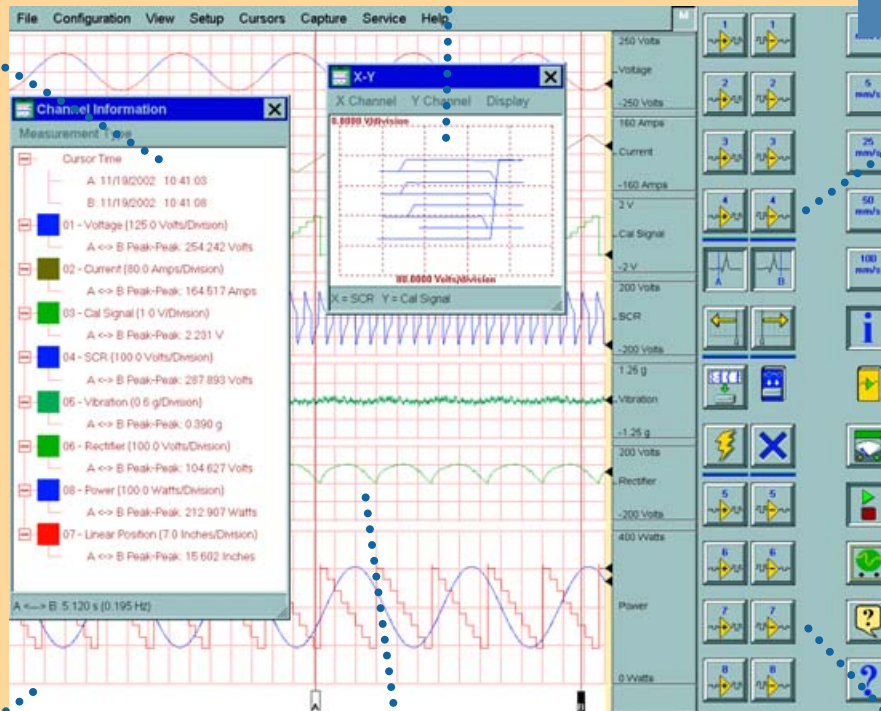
File Configuration View Setup Cursors Capture Service Help

Channel Information
Measurement Type
Cursor Time
A: 11/19/2002 10:41:03
B: 11/19/2002 10:41:08
01 - Voltage (125.0 Volts/Division)
A <-> B Peak-Peak: 254.242 Volts
02 - Current (80.0 Amps/Division)
A <-> B Peak-Peak: 164.517 Amps
03 - Cal Signal (1.0 V/Division)
A <-> B Peak-Peak: 2.231 V
04 - SCR (100.0 Volts/Division)
A <-> B Peak-Peak: 287.893 Volts
05 - Vibration (0.6 g/Division)
A <-> B Peak-Peak: 0.390 g
06 - Rectifier (100.0 Volts/Division)
A <-> B Peak-Peak: 104.627 Volts
08 - Power (100.0 Watts/Division)
A <-> B Peak-Peak: 212.907 Watts
07 - Linear Position (7.0 Inches/Division)
A <-> B Peak-Peak: 15.602 Inches
A <---> B: 5.120 s (0.195 Hz)

X-Y
X Channel Y Channel Display
0.8000 V/Division
80.0000 Volts/Division
X = SCR Y = Cal Signal

250 Volts
Voltage
-250 Volts
160 Amps
Current
-160 Amps
2 V
Cal Signal
-2 V
200 Volts
SCR
-200 Volts
1.25 g
Vibration
-1.25 g
200 Volts
Rectifier
-200 Volts
400 Watts
Power
0 Watts

1 1 2 2 3 3 4 4 A B 5 5 6 6 7 7 8 8
5 mm/s
25 mm/s
50 mm/s
100 mm/s